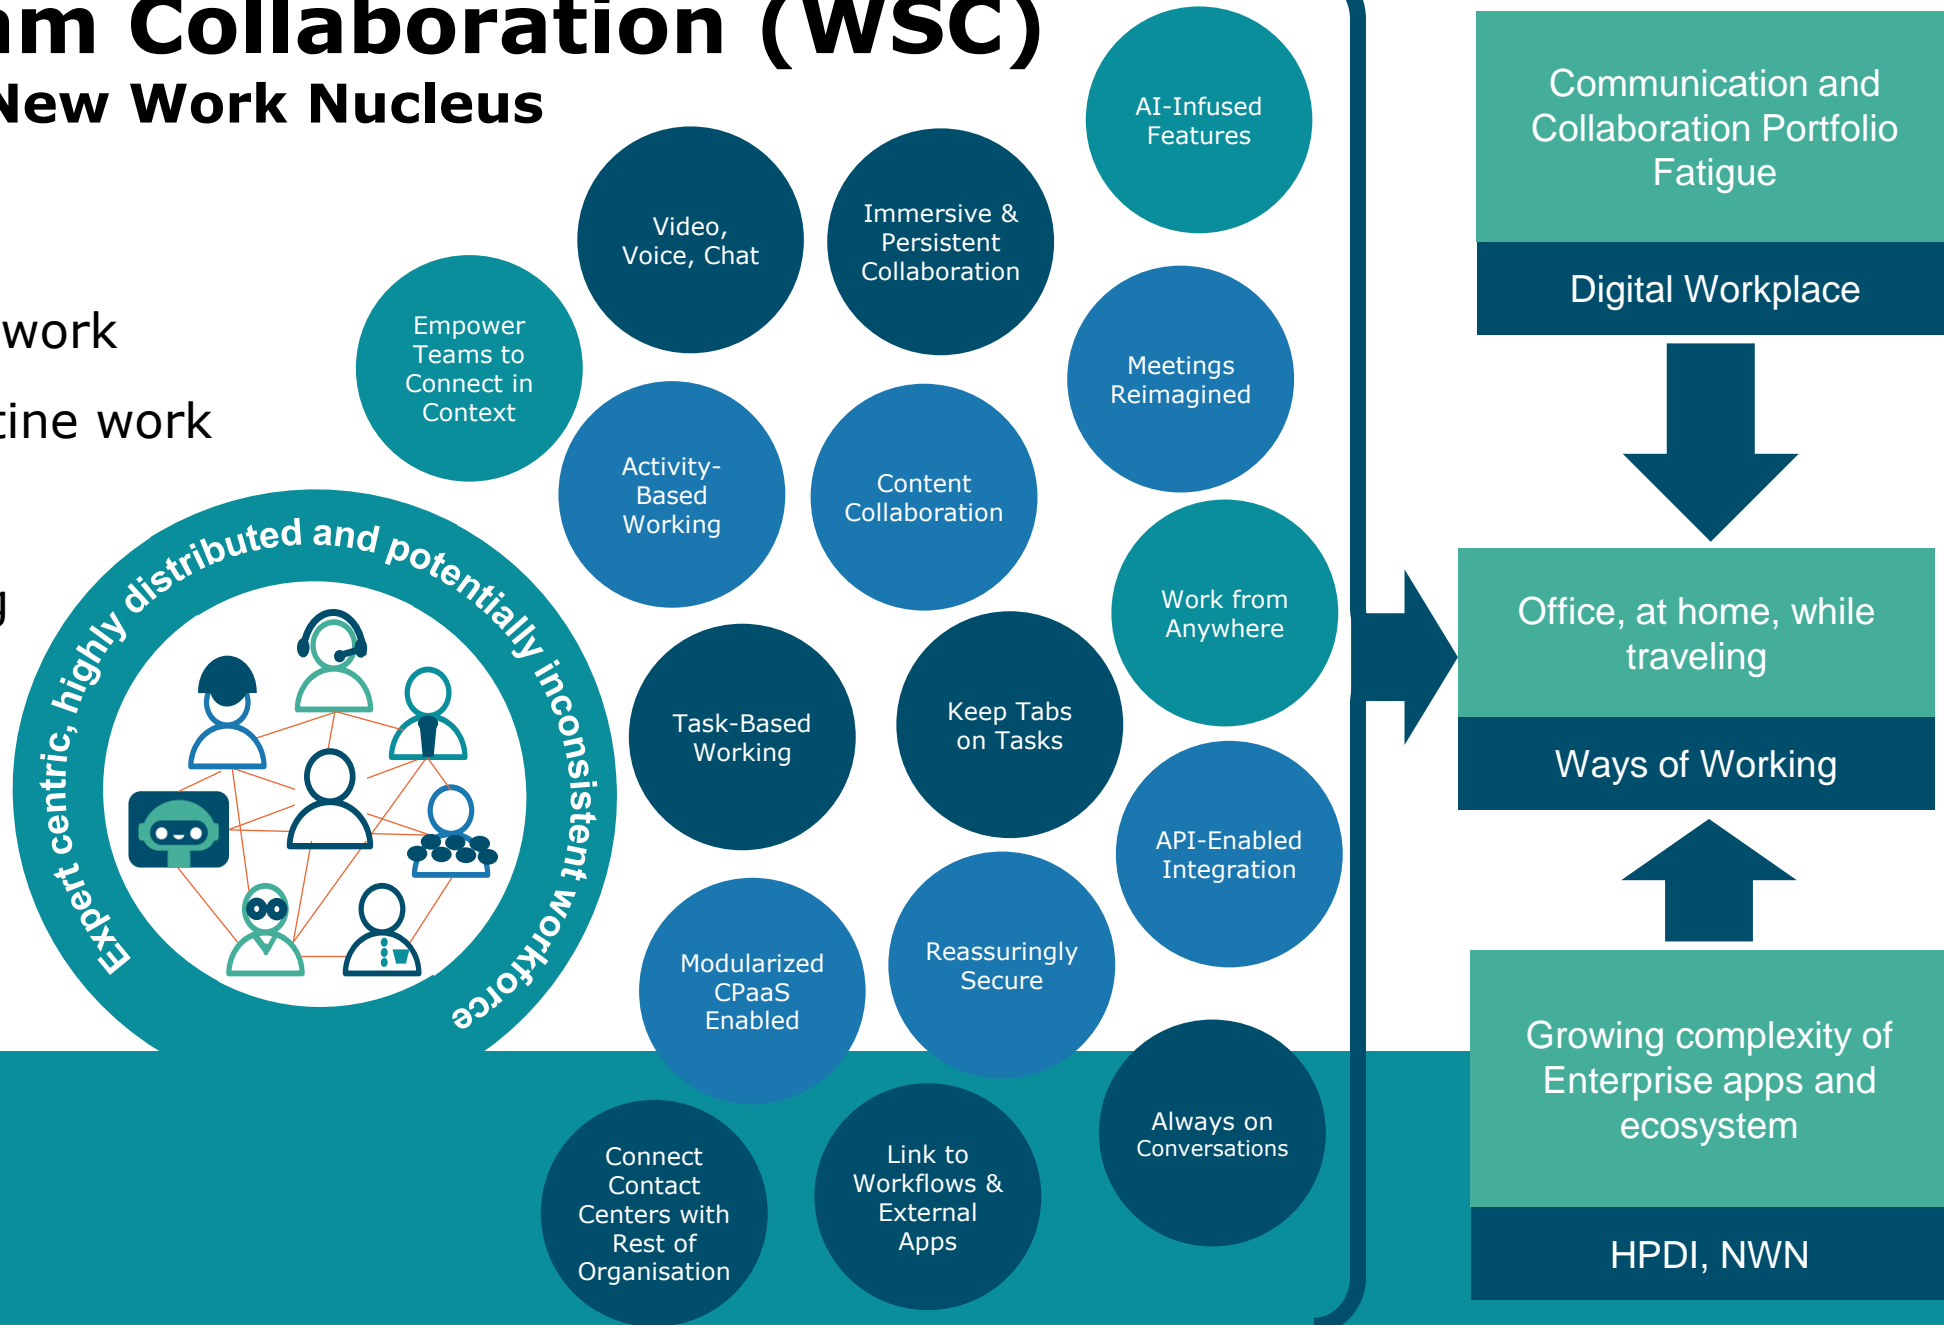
m Collaboration (WSC)
New Work Nucleus

work

tine work

g

Expert centric, highly distributed and potentially inconsistent workforce

Video, Voice, Chat

Immersive & Persistent Collaboration

AI-Infused Features

Empower Teams to Connect in Context

Meetings Reimagined

Activity-Based Working

Content Collaboration

Work from Anywhere

Task-Based Working

Keep Tabs on Tasks

API-Enabled Integration

Modularized CPaaS Enabled

Reassuringly Secure

Always on Conversations

Connect Contact Centers with Rest of Organisation

Link to Workflows & External Apps

Communication and Collaboration Portfolio Fatigue

Digital Workplace

Office, at home, while traveling

Ways of Working

Growing complexity of Enterprise apps and ecosystem

HPDI, NWN